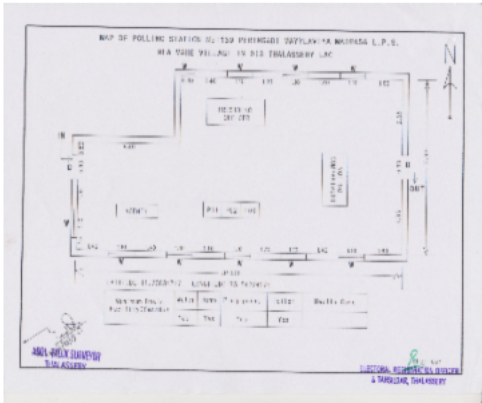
MAP OF POLLING STATION NO 150 PERINGADI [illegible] MADRASA L.P.S.
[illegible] VILLAGE IN 013 THALASSERY LAC

N

IN

OUT

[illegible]

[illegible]

POLLING STATION

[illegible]

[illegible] LOCATED IN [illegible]

| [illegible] | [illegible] | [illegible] | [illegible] | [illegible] | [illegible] |
|---|---|---|---|---|---|
| | Yes | Yes | Yes | Yes | |

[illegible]
THALASSERY

ELECTORAL REGISTRATION OFFICER
& TAHSILDAR, THALASSERY